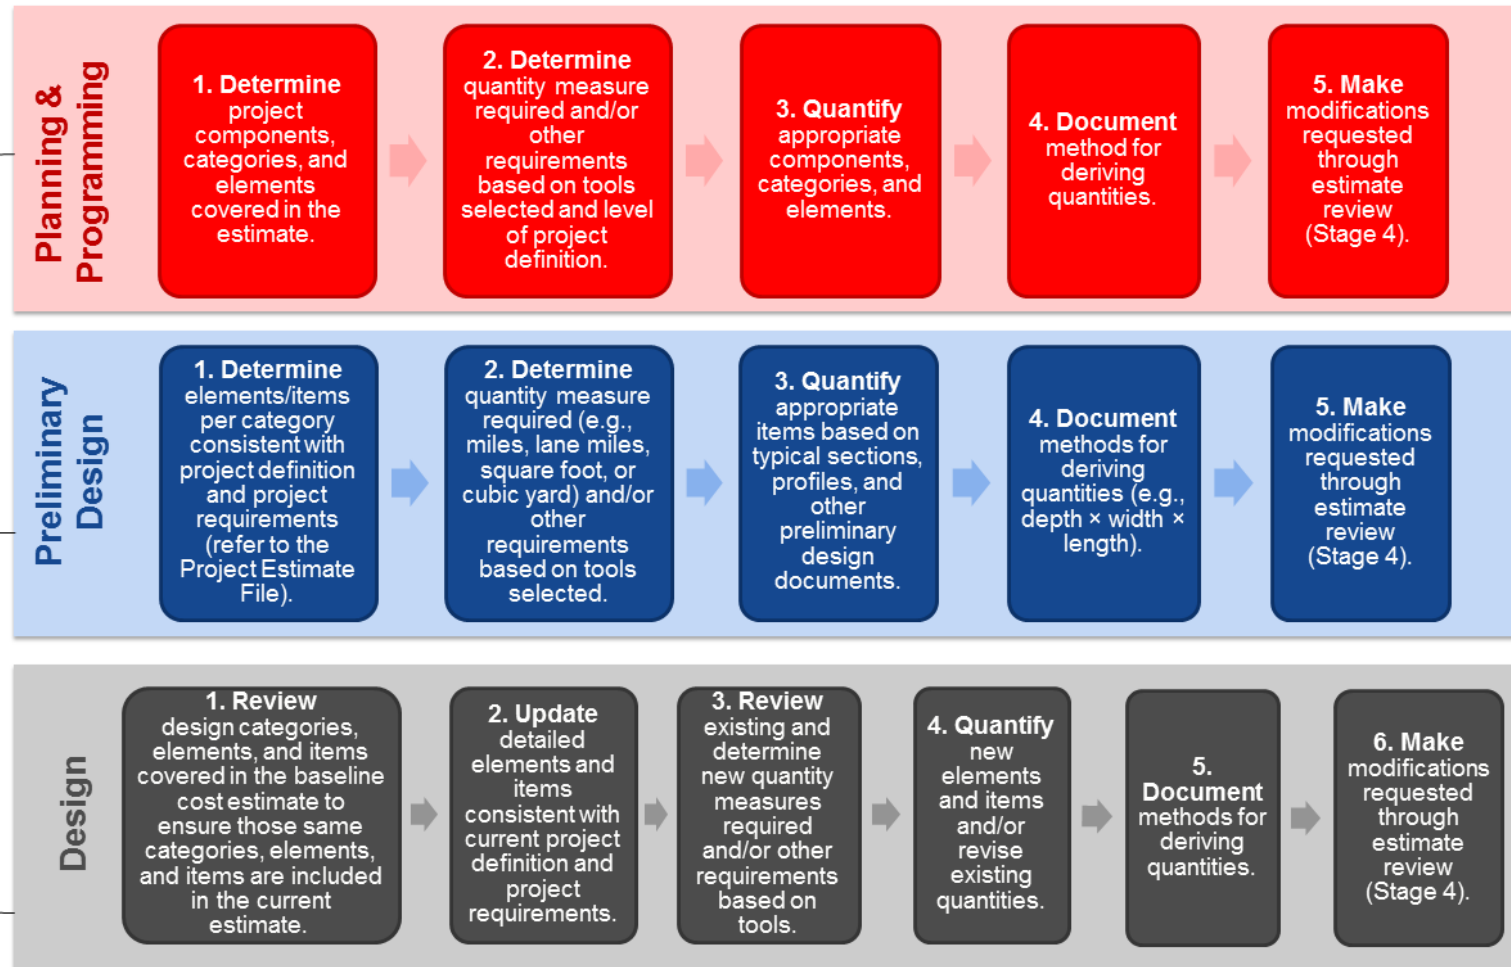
Planning & Programming

1. Determine project components, categories, and elements covered in the estimate.

2. Determine quantity measure required and/or other requirements based on tools selected and level of project definition.

3. Quantify appropriate components, categories, and elements.

4. Document method for deriving quantities.

5. Make modifications requested through estimate review (Stage 4).

Preliminary Design

1. Determine elements/items per category consistent with project definition and project requirements (refer to the Project Estimate File).

2. Determine quantity measure required (e.g., miles, lane miles, square foot, or cubic yard) and/or other requirements based on tools selected.

3. Quantify appropriate items based on typical sections, profiles, and other preliminary design documents.

4. Document methods for deriving quantities (e.g., depth × width × length).

5. Make modifications requested through estimate review (Stage 4).

Design

1. Review design categories, elements, and items covered in the baseline cost estimate to ensure those same categories, elements, and items are included in the current estimate.

2. Update detailed elements and items consistent with current project definition and project requirements.

3. Review existing and determine new quantity measures required and/or other requirements based on tools.

4. Quantify new elements and items and/or revise existing quantities.

5. Document methods for deriving quantities.

6. Make modifications requested through estimate review (Stage 4).